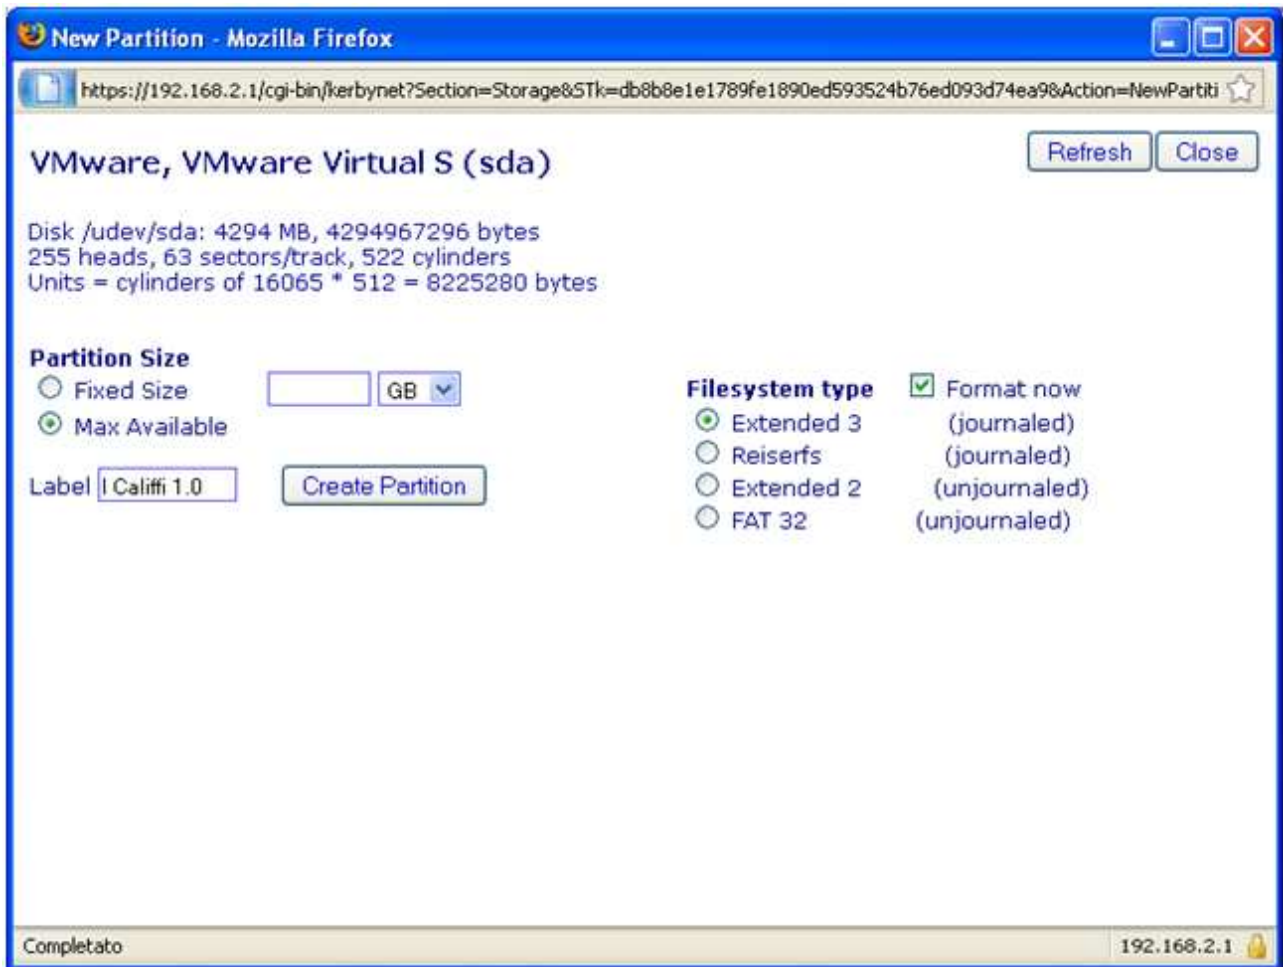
New Partition - Mozilla Firefox

https://192.168.2.1/cgi-bin/kerbynet?Section=Storage&STk=db8b8e1e1789fe1890ed593524b76ed093d74ea98Action=NewPartiti

VMware, VMware Virtual S (sda)

Refresh Close

Disk /udev/sda: 4294 MB, 4294967296 bytes
255 heads, 63 sectors/track, 522 cylinders
Units = cylinders of 16065 * 512 = 8225280 bytes

Partition Size
Fixed Size GB
Max Available

Label I Califfi 1.0 Create Partition

Filesystem type
Format now
Extended 3 (journaled)
Reiserfs (journaled)
Extended 2 (unjournaled)
FAT 32 (unjournaled)

Completato

192.168.2.1